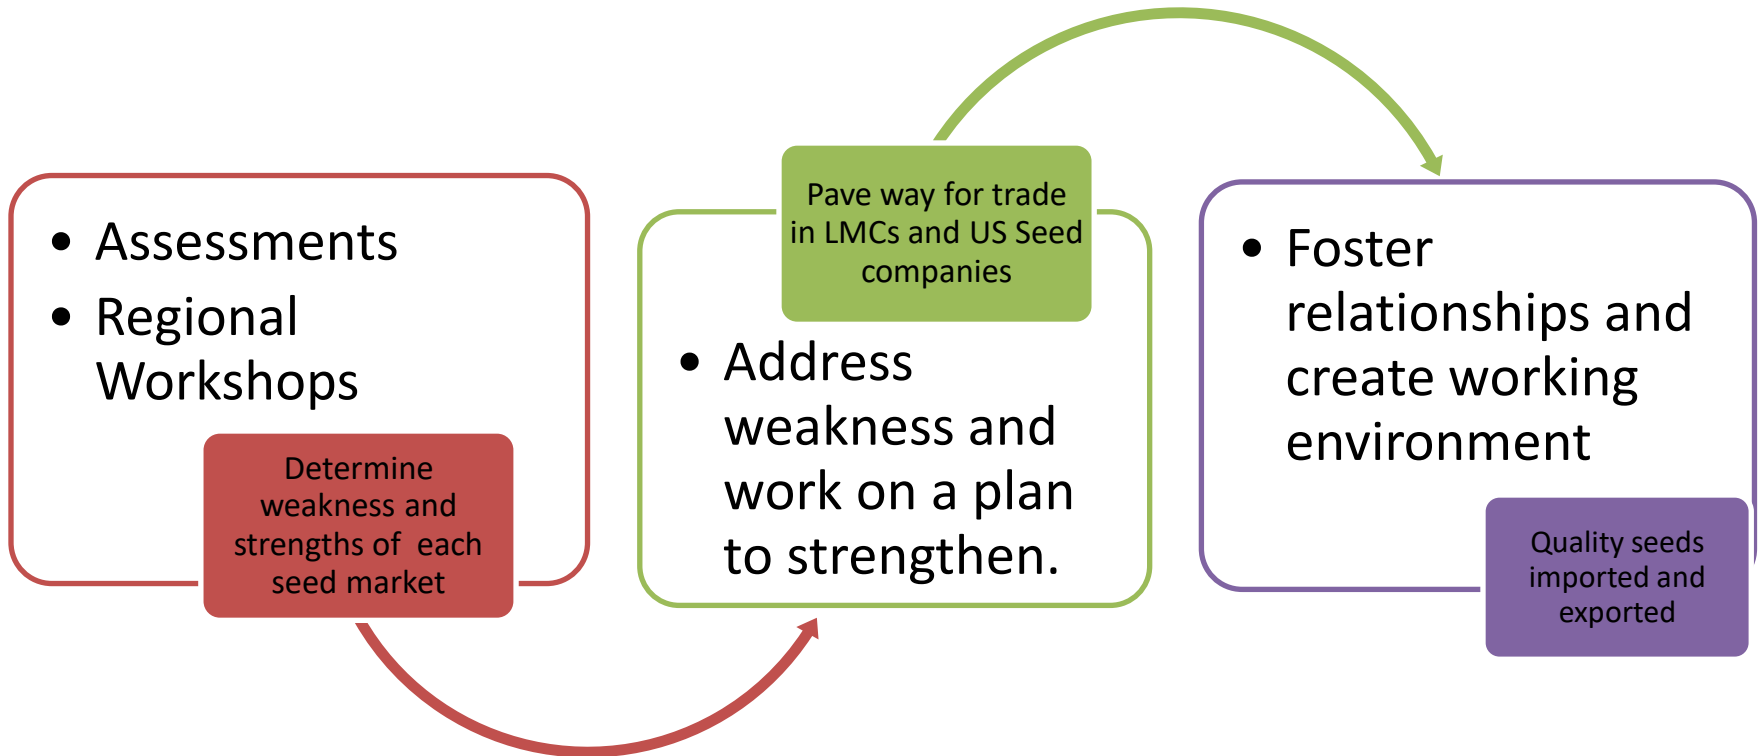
• Assessments
• Regional Workshops

Determine weakness and strengths of each seed market

Pave way for trade in LMCs and US Seed companies

• Address weakness and work on a plan to strengthen.

• Foster relationships and create working environment

Quality seeds imported and exported